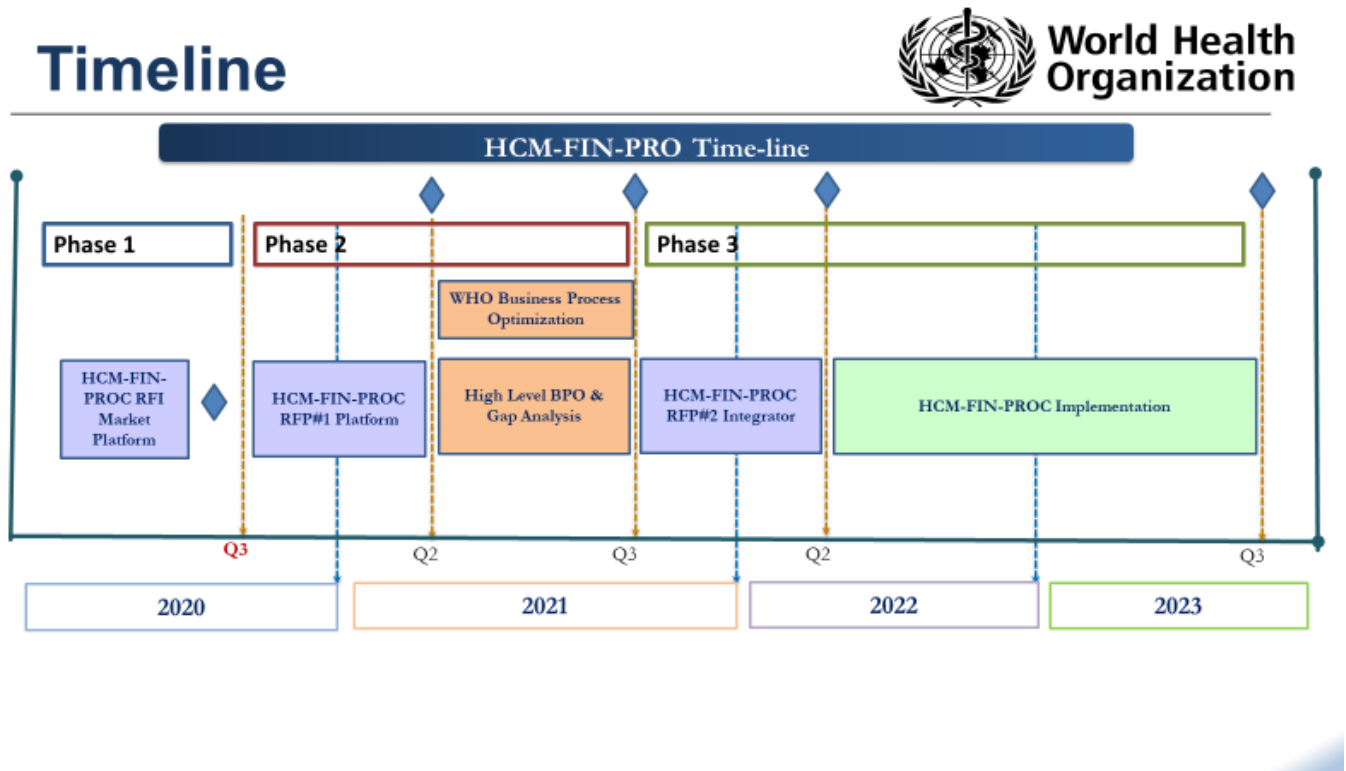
Timeline

World Health Organization

HCM-FIN-PRO Time-line

Phase 1

Phase 2

Phase 3

WHO Business Process Optimization

HCM-FIN-PROC RFI Market Platform

HCM-FIN-PROC RFP#1 Platform

High Level BPO & Gap Analysis

HCM-FIN-PROC RFP#2 Integrator

HCM-FIN-PROC Implementation

Q3

Q2

Q3

Q2

Q3

2020

2021

2022

2023